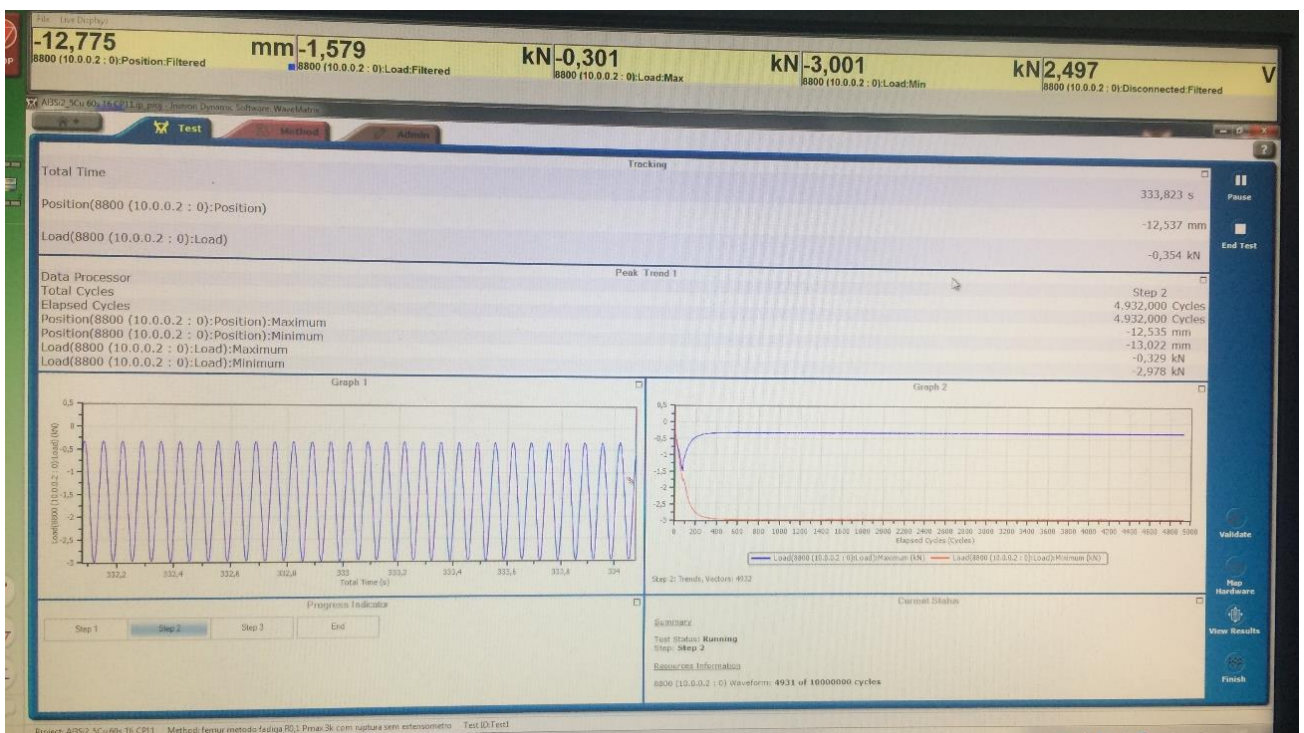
File Live Displays

-12,775
8800 (10.0.0.2 : 0):Position:Filtered
mm

-1,579
8800 (10.0.0.2 : 0):Load:Filtered
kN

-0,301
8800 (10.0.0.2 : 0):Load:Max
kN

-3,001
8800 (10.0.0.2 : 0):Load:Min
kN

2,497
8800 (10.0.0.2 : 0):Disconnected:Filtered
V

AISi2 5Cu 60s 16 CP11 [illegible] - Instron Dynamic Software: WaveMatrix

Test | Method | Admin

Tracking

Total Time
333,823 s

Position(8800 (10.0.0.2 : 0):Position)
-12,537 mm

Load(8800 (10.0.0.2 : 0):Load)
-0,354 kN

Pause
End Test

Peak Trend 1

Data Processor
Step 2
Total Cycles
4.932,000 Cycles
Elapsed Cycles
4.932,000 Cycles
Position(8800 (10.0.0.2 : 0):Position):Maximum
-12,535 mm
Position(8800 (10.0.0.2 : 0):Position):Minimum
-13,022 mm
Load(8800 (10.0.0.2 : 0):Load):Maximum
-0,329 kN
Load(8800 (10.0.0.2 : 0):Load):Minimum
-2,978 kN

Graph 1

0,5
0
-0,5
-1
-1,5
-2
-2,5
-3
Load(8800 (10.0.0.2 : 0):Load) (kN)
332,2 332,4 332,6 332,8 333 333,2 333,4 333,6 333,8 334
Total Time (s)

Graph 2

0,5
0
-0,5
-1
-1,5
-2
-2,5
-3
0 200 400 600 800 1000 1200 1400 1600 1800 2000 2200 2400 2600 2800 3000 3200 3400 3600 3800 4000 4200 4400 4600 4800 5000
Elapsed Cycles (Cycles)
Load(8800 (10.0.0.2 : 0):Load):Maximum (kN) — Load(8800 (10.0.0.2 : 0):Load):Minimum (kN)

Step 2: Trends, Vectors: 4932

Progress Indicator

Step 1 | Step 2 | Step 3 | End

Current Status

Summary
Test Status: Running
Step: Step 2

Resources Information
8800 (10.0.0.2 : 0) Waveform: 4931 of 10000000 cycles

Validate
Map Hardware
View Results
Finish

Project: AISi2 5Cu 60s 16 CP11 Method: femur metodo fadiga R0,1 Pmax 3k com ruptura sem extensometro Test ID:Test1